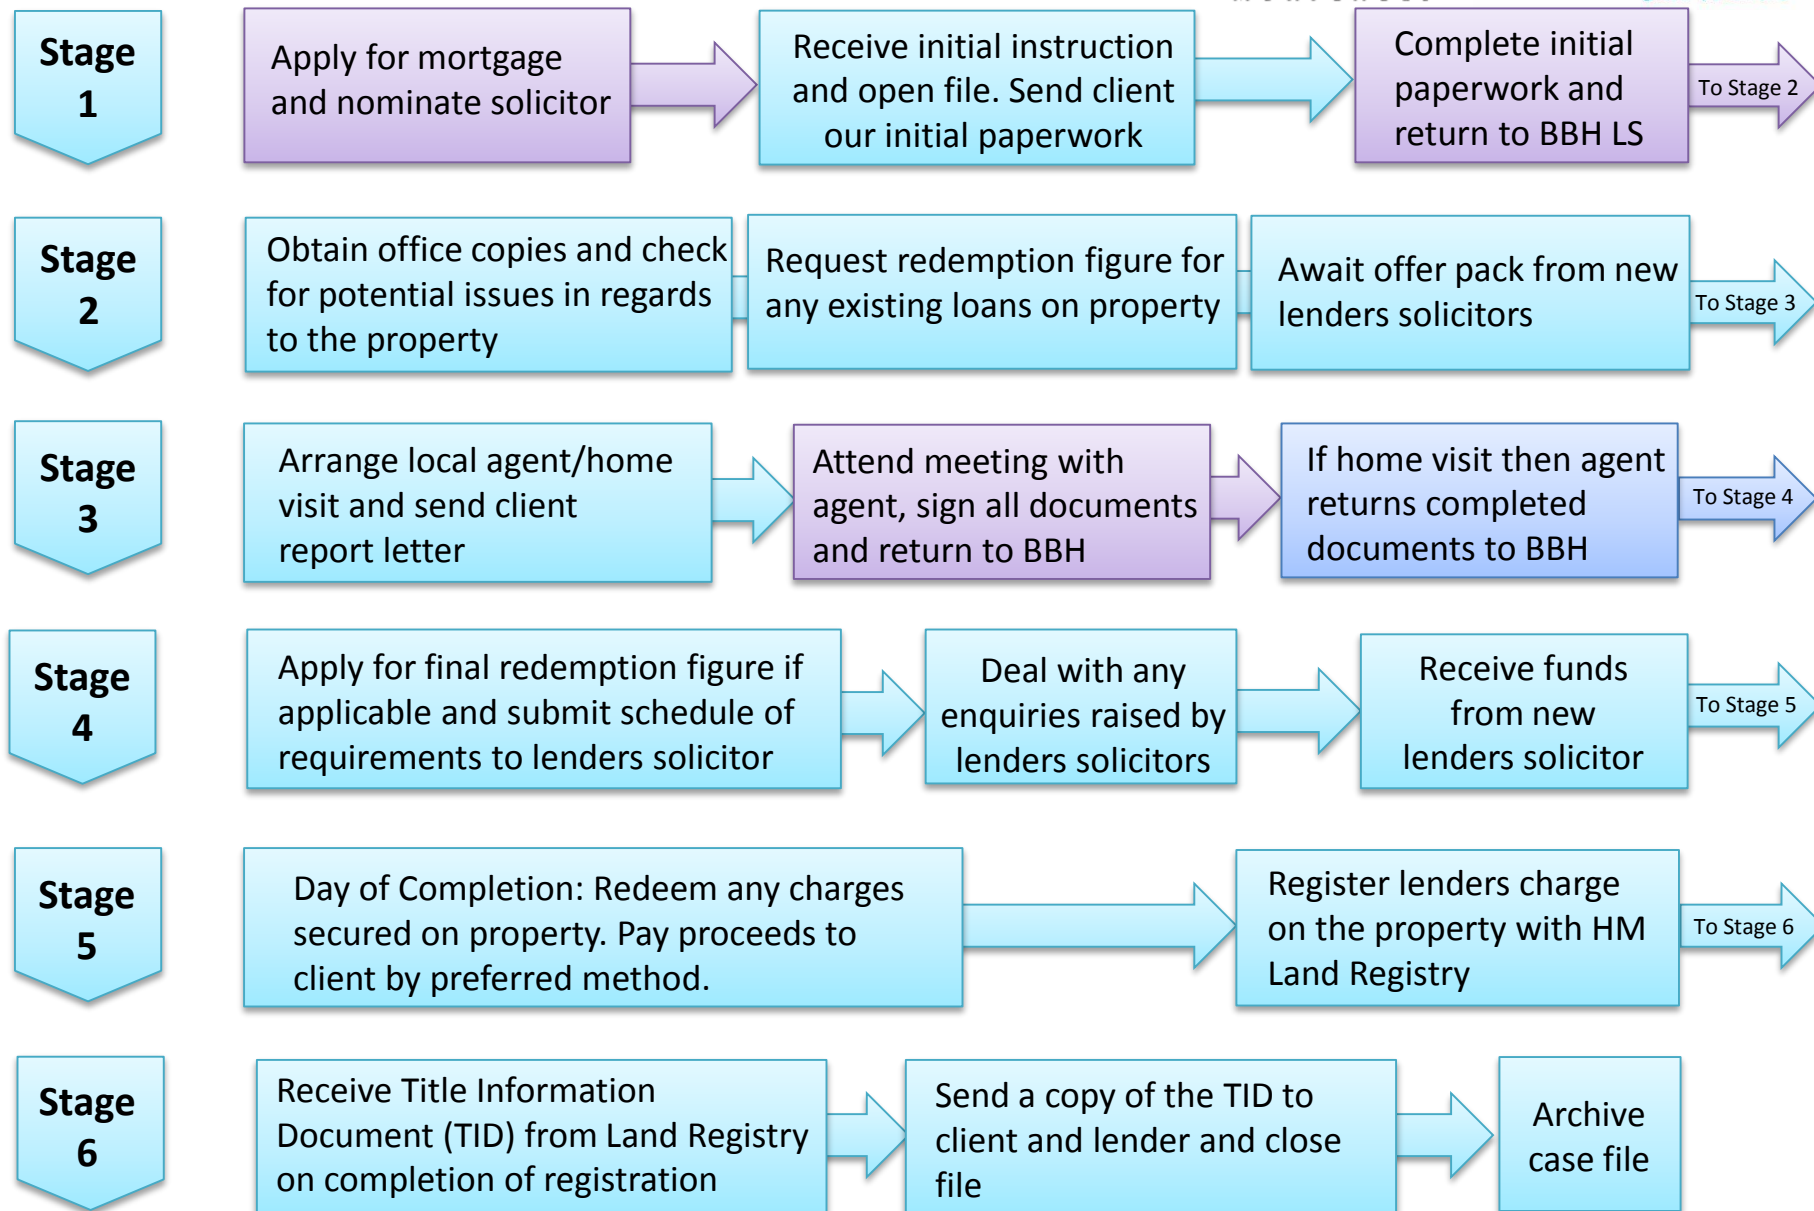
Stage 1

Apply for mortgage and nominate solicitor

Receive initial instruction and open file. Send client our initial paperwork

Complete initial paperwork and return to BBH LS

To Stage 2

Stage 2

Obtain office copies and check for potential issues in regards to the property

Request redemption figure for any existing loans on property

Await offer pack from new lenders solicitors

To Stage 3

Stage 3

Arrange local agent/home visit and send client report letter

Attend meeting with agent, sign all documents and return to BBH

If home visit then agent returns completed documents to BBH

To Stage 4

Stage 4

Apply for final redemption figure if applicable and submit schedule of requirements to lenders solicitor

Deal with any enquiries raised by lenders solicitors

Receive funds from new lenders solicitor

To Stage 5

Stage 5

Day of Completion: Redeem any charges secured on property. Pay proceeds to client by preferred method.

Register lenders charge on the property with HM Land Registry

To Stage 6

Stage 6

Receive Title Information Document (TID) from Land Registry on completion of registration

Send a copy of the TID to client and lender and close file

Archive case file